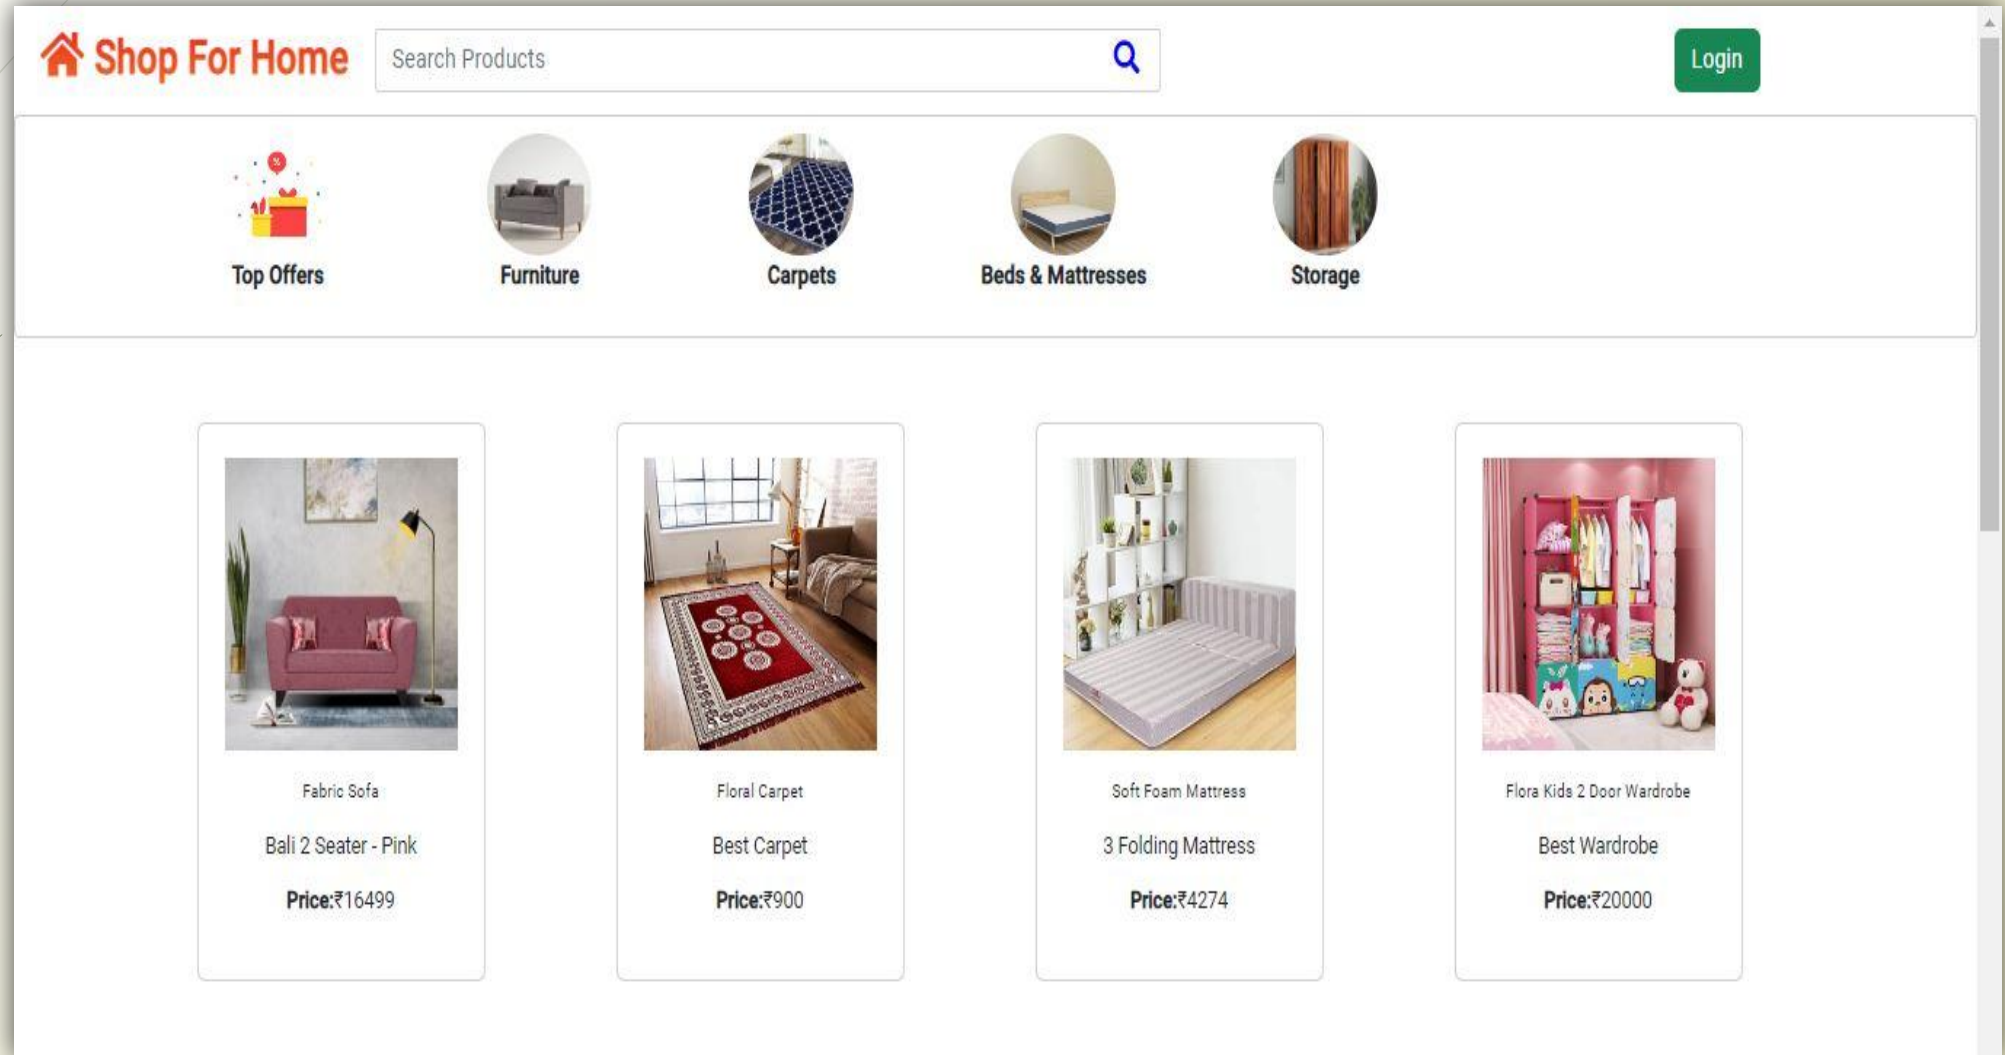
Shop For Home

Search Products

Login

Top Offers

Furniture

Carpets

Beds & Mattresses

Storage

Fabric Sofa

Bali 2 Seater - Pink

Price:₹16499

Floral Carpet

Best Carpet

Price:₹900

Soft Foam Mattress

3 Folding Mattress

Price:₹4274

Flora Kids 2 Door Wardrobe

Best Wardrobe

Price:₹20000